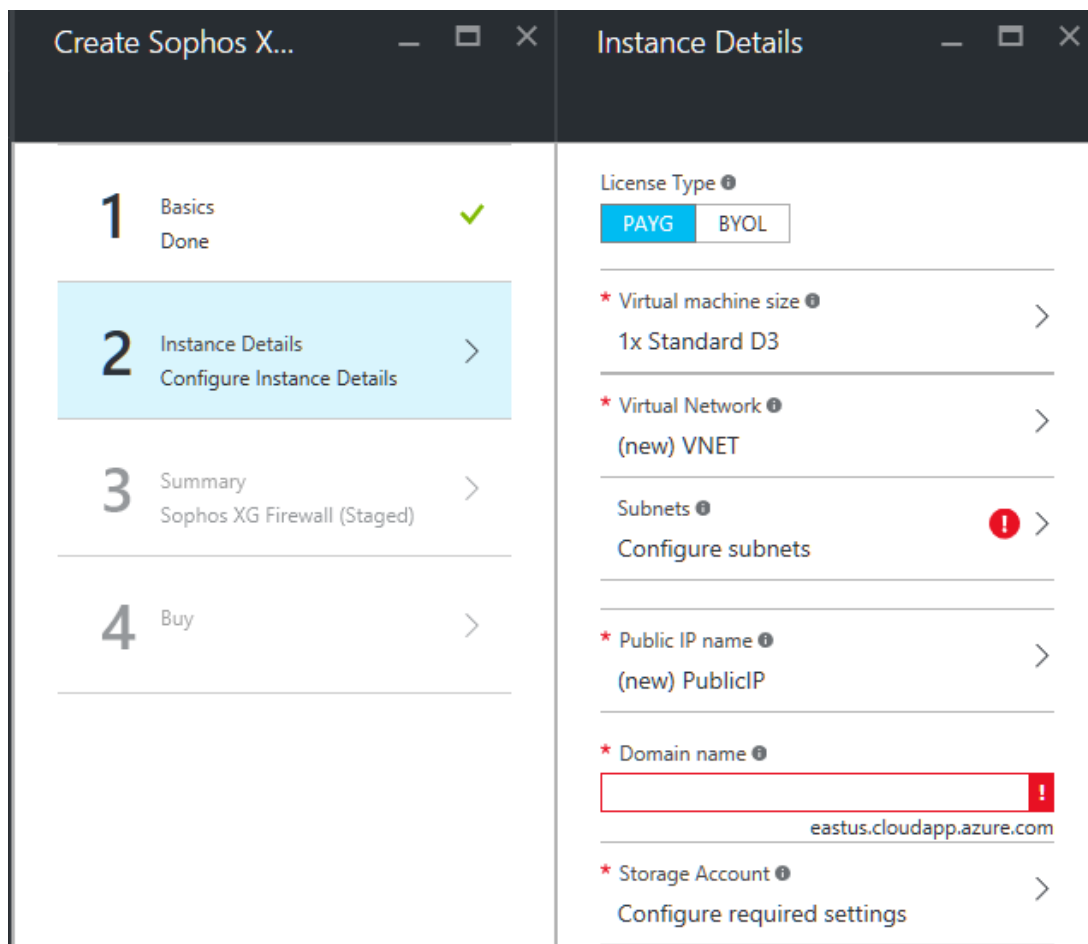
Create Sophos X...

1
Basics
Done

2
Instance Details
Configure Instance Details

3
Summary
Sophos XG Firewall (Staged)

4
Buy

Instance Details

License Type
PAYG BYOL

* Virtual machine size
1x Standard D3

* Virtual Network
(new) VNET

Subnets
Configure subnets

* Public IP name
(new) PublicIP

* Domain name
eastus.cloudapp.azure.com

* Storage Account
Configure required settings